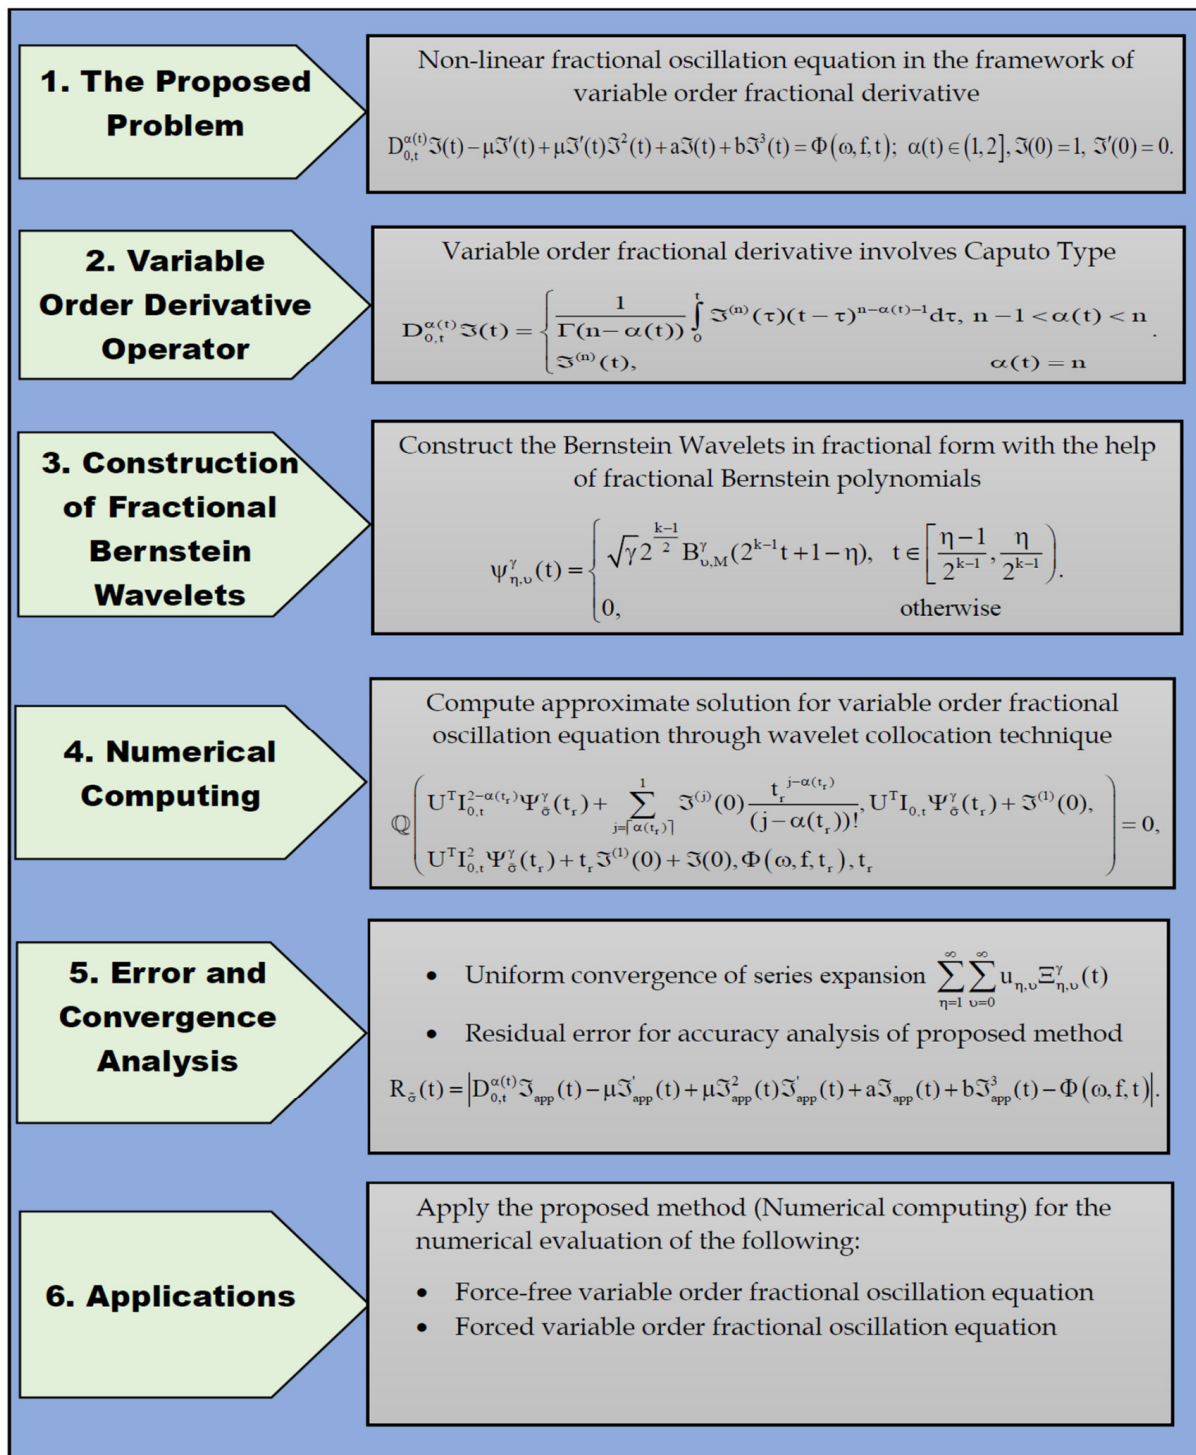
1. The Proposed Problem

Non-linear fractional oscillation equation in the framework of variable order fractional derivative

$D_{0,t}^{\alpha(t)}\Im(t)-\mu\Im'(t)+\mu\Im'(t)\Im^2(t)+a\Im(t)+b\Im^3(t)=\Phi(\omega,f,t);\ \alpha(t)\in(1,2],\Im(0)=1,\ \Im'(0)=0.$

2. Variable Order Derivative Operator

Variable order fractional derivative involves Caputo Type

$D_{0,t}^{\alpha(t)}\Im(t)=\begin{cases}\frac{1}{\Gamma(n-\alpha(t))}\int_0^t \Im^{(n)}(\tau)(t-\tau)^{n-\alpha(t)-1}d\tau, & n-1<\alpha(t)<n\\ \Im^{(n)}(t), & \alpha(t)=n\end{cases}.$

3. Construction of Fractional Bernstein Wavelets

Construct the Bernstein Wavelets in fractional form with the help of fractional Bernstein polynomials

$\psi_{\eta,\upsilon}^{\gamma}(t)=\begin{cases}\sqrt{\gamma}2^{\frac{k-1}{2}}B_{\upsilon,M}^{\gamma}(2^{k-1}t+1-\eta), & t\in\left[\frac{\eta-1}{2^{k-1}},\frac{\eta}{2^{k-1}}\right)\\ 0, & \text{otherwise}\end{cases}.$

4. Numerical Computing

Compute approximate solution for variable order fractional oscillation equation through wavelet collocation technique

$\mathbb{Q}\left(\begin{array}{l}U^TI_{0,t}^{2-\alpha(t_r)}\Psi_{\hat{\sigma}}^{\gamma}(t_r)+\sum_{j=\lceil\alpha(t_r)\rceil}^{1}\Im^{(j)}(0)\frac{t_r^{j-\alpha(t_r)}}{(j-\alpha(t_r))!},U^TI_{0,t}\Psi_{\hat{\sigma}}^{\gamma}(t_r)+\Im^{(1)}(0),\\ U^TI_{0,t}^{2}\Psi_{\hat{\sigma}}^{\gamma}(t_r)+t_r\Im^{(1)}(0)+\Im(0),\Phi(\omega,f,t_r),t_r\end{array}\right)=0,$

5. Error and Convergence Analysis

• Uniform convergence of series expansion $\sum_{\eta=1}^{\infty}\sum_{\upsilon=0}^{\infty}u_{\eta,\upsilon}\Xi_{\eta,\upsilon}^{\gamma}(t)$

• Residual error for accuracy analysis of proposed method

$R_{\hat{\sigma}}(t)=\left|D_{0,t}^{\alpha(t)}\Im_{app}(t)-\mu\Im_{app}'(t)+\mu\Im_{app}^2(t)\Im_{app}'(t)+a\Im_{app}(t)+b\Im_{app}^3(t)-\Phi(\omega,f,t)\right|.$

6. Applications

Apply the proposed method (Numerical computing) for the numerical evaluation of the following:

• Force-free variable order fractional oscillation equation
• Forced variable order fractional oscillation equation